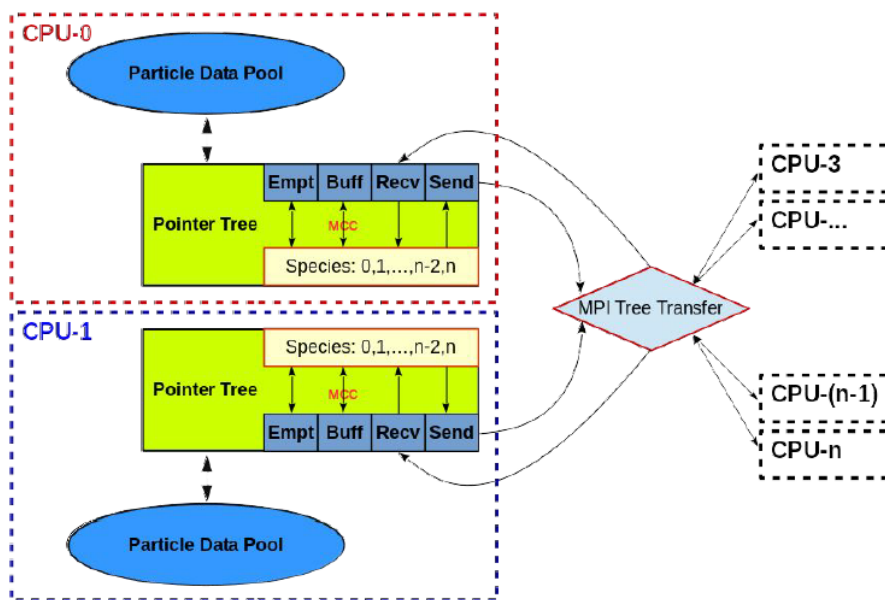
CPU-0

Particle Data Pool

Pointer Tree

Empt Buff Recv Send

MCC

Species: 0,1,...,n-2,n

CPU-1

Species: 0,1,...,n-2,n

Pointer Tree

MCC

Empt Buff Recv Send

Particle Data Pool

MPI Tree Transfer

CPU-3

CPU-...

CPU-(n-1)

CPU-n